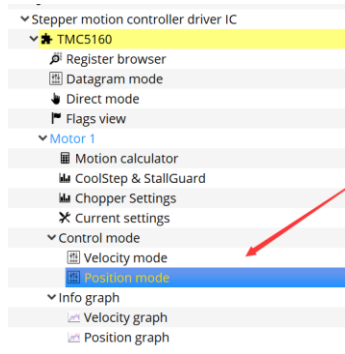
Stepper motion controller driver IC
TMC5160
Register browser
Datagram mode
Direct mode
Flags view
Motor 1
Motion calculator
CoolStep & StallGuard
Chopper Settings
Current settings
Control mode
Velocity mode
Position mode
Info graph
Velocity graph
Position graph